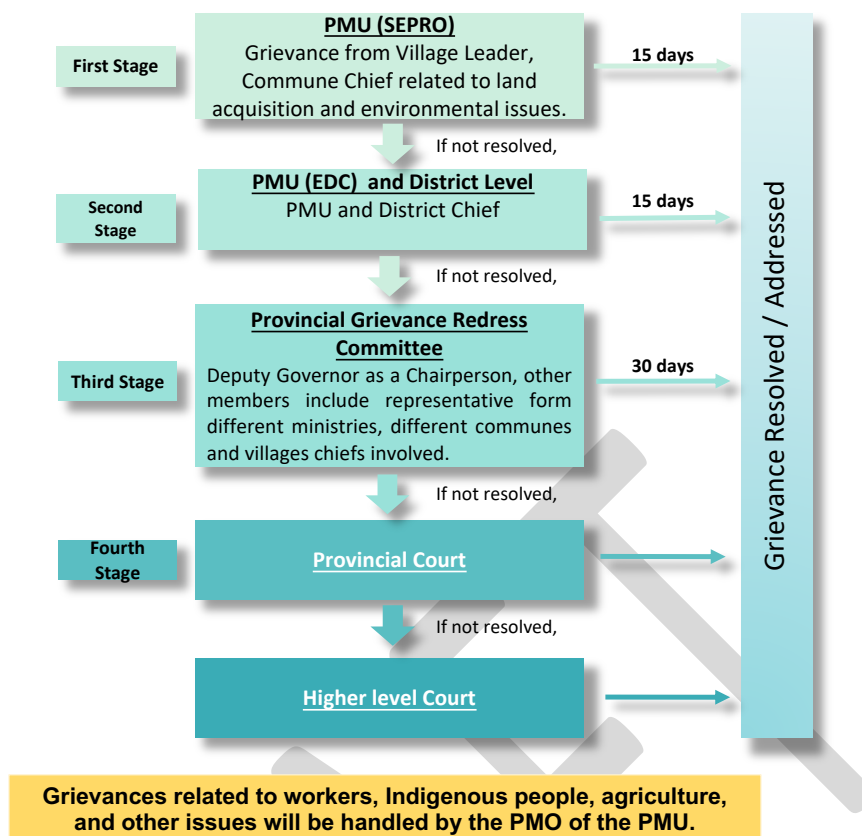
First Stage

PMU (SEPRO)
Grievance from Village Leader, Commune Chief related to land acquisition and environmental issues.

15 days

If not resolved,

Second Stage

PMU (EDC) and District Level
PMU and District Chief

15 days

If not resolved,

Third Stage

Provincial Grievance Redress Committee
Deputy Governor as a Chairperson, other members include representative form different ministries, different communes and villages chiefs involved.

30 days

If not resolved,

Fourth Stage

Provincial Court

If not resolved,

Higher level Court

Grievance Resolved / Addressed

Grievances related to workers, Indigenous people, agriculture, and other issues will be handled by the PMO of the PMU.